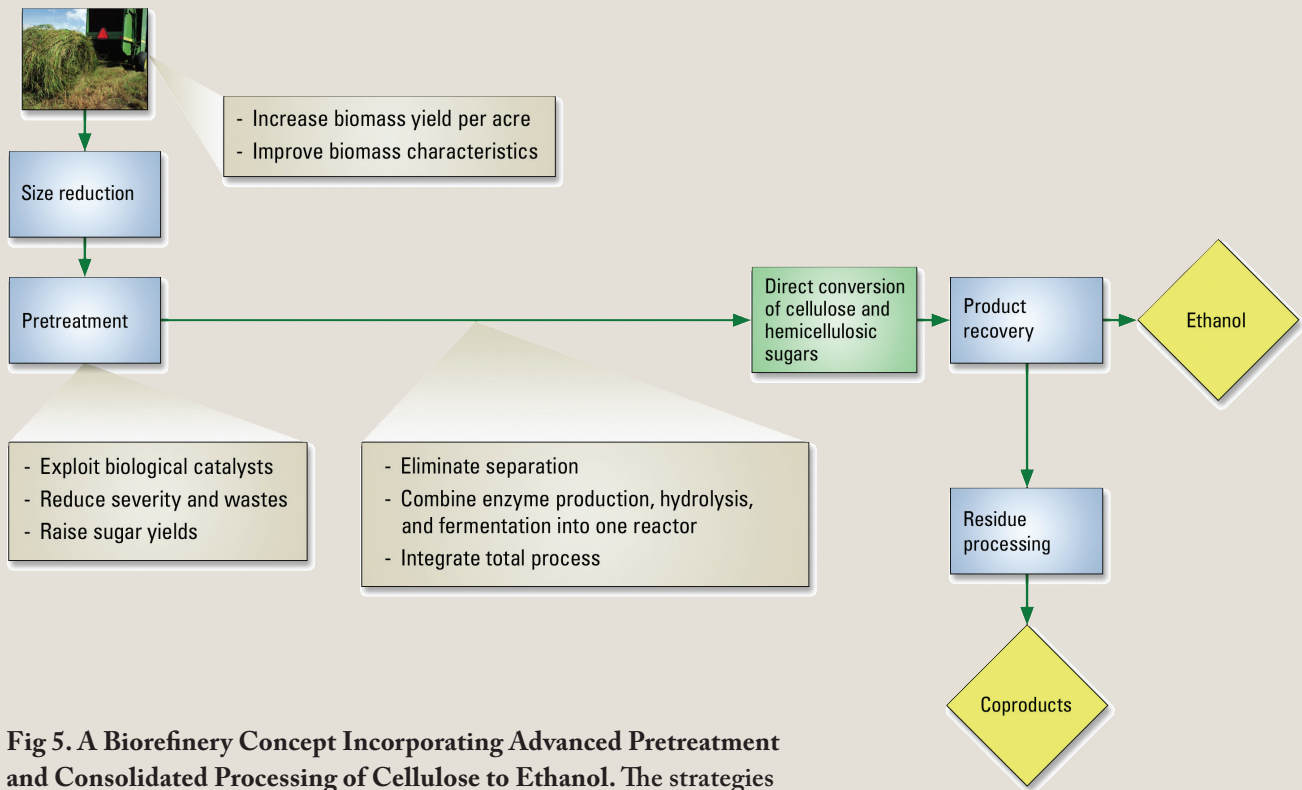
- Increase biomass yield per acre
- Improve biomass characteristics

Size reduction

Pretreatment

Direct conversion of cellulose and hemicellulosic sugars

Product recovery

Ethanol

- Exploit biological catalysts
- Reduce severity and wastes
- Raise sugar yields

- Eliminate separation
- Combine enzyme production, hydrolysis, and fermentation into one reactor
- Integrate total process

Residue processing

Coproducts

Fig 5. A Biorefinery Concept Incorporating Advanced Pretreatment and Consolidated Processing of Cellulose to Ethanol. The strategies